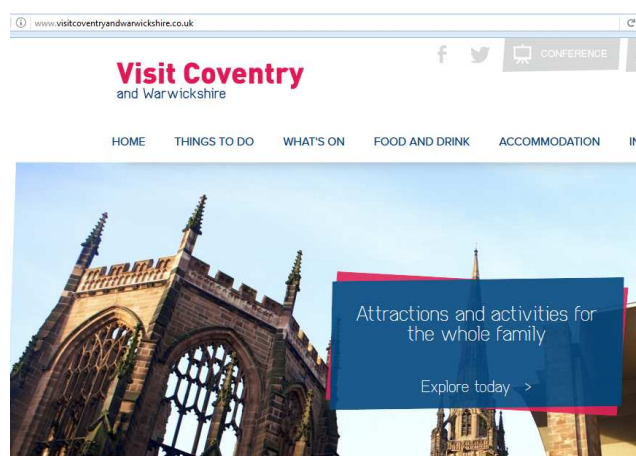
www.visitcoventryandwarwickshire.co.uk

Visit Coventry
and Warwickshire

CONFERENCE

HOME THINGS TO DO WHAT'S ON FOOD AND DRINK ACCOMMODATION IN

Attractions and activities for the whole family

Explore today >